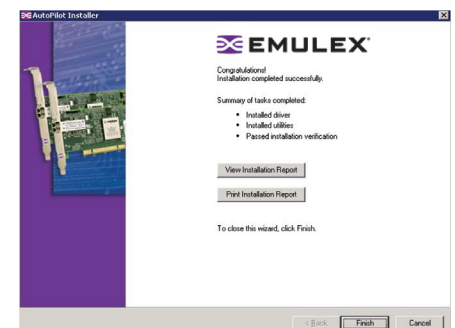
AutoPilot Installer

EMULEX

Congratulations!
Installation completed successfully.

Summary of tasks completed:

- Installed driver
- Installed utilities
- Passed installation verification

View Installation Report

Print Installation Report

To close this wizard, click Finish.

< Back Finish Cancel